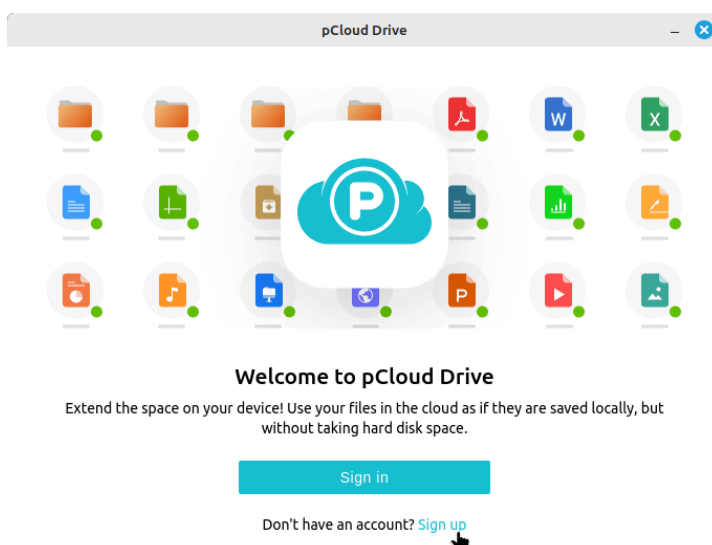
pCloud Drive

W

X

P

Welcome to pCloud Drive

Extend the space on your device! Use your files in the cloud as if they are saved locally, but without taking hard disk space.

Sign in

Don't have an account? Sign up